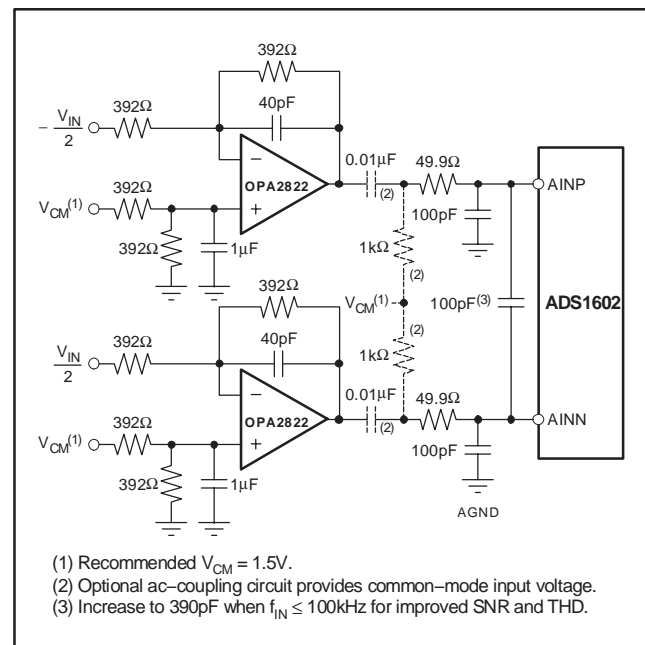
392Ω

$-\frac{V_{IN}}{2}$ 392Ω

40pF

−

OPA2822

+

0.01μF

(2)

49.9Ω

AINP

$V_{CM}^{(1)}$ 392Ω

392Ω

1μF

100pF

1kΩ

(2)

392Ω

$V_{CM}^{(1)}$

100pF$^{(3)}$

ADS1602

40pF

(2)

$\frac{V_{IN}}{2}$ 392Ω

1kΩ

0.01μF

(2)

49.9Ω

AINN

$V_{CM}^{(1)}$ 392Ω

OPA2822

+

392Ω

1μF

100pF

AGND

(1) Recommended $V_{CM}$ = 1.5V.
(2) Optional ac−coupling circuit provides common−mode input voltage.
(3) Increase to 390pF when $f_{IN} \leq$ 100kHz for improved SNR and THD.